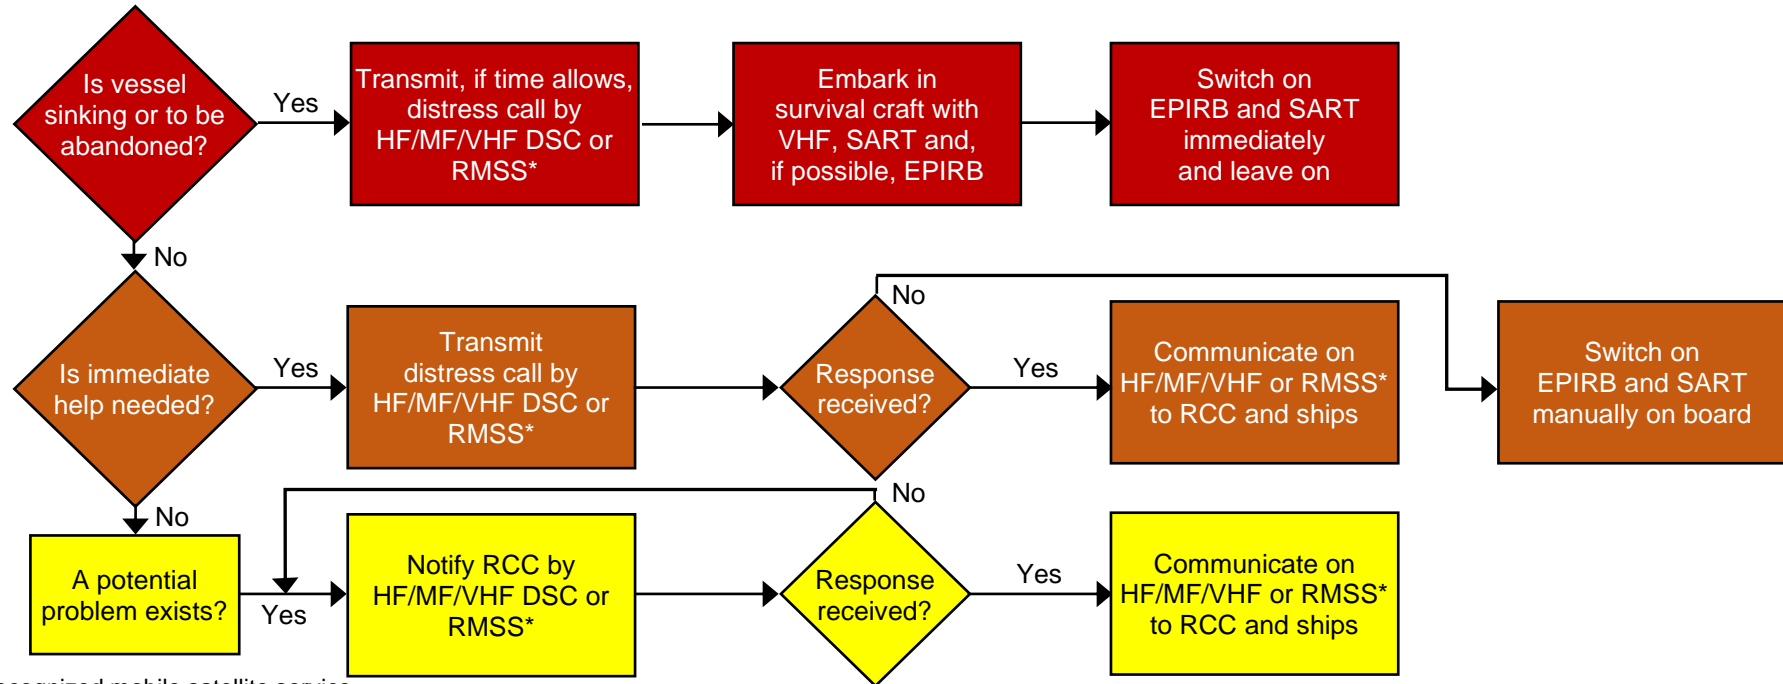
Is vessel sinking or to be abandoned?

Yes

Transmit, if time allows, distress call by HF/MF/VHF DSC or RMSS*

Embark in survival craft with VHF, SART and, if possible, EPIRB

Switch on EPIRB and SART immediately and leave on

No

Is immediate help needed?

Yes

Transmit distress call by HF/MF/VHF DSC or RMSS*

No

Response received?

Yes

Communicate on HF/MF/VHF or RMSS* to RCC and ships

Switch on EPIRB and SART manually on board

No

No

A potential problem exists?

Yes

Notify RCC by HF/MF/VHF DSC or RMSS*

Response received?

Yes

Communicate on HF/MF/VHF or RMSS* to RCC and ships

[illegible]